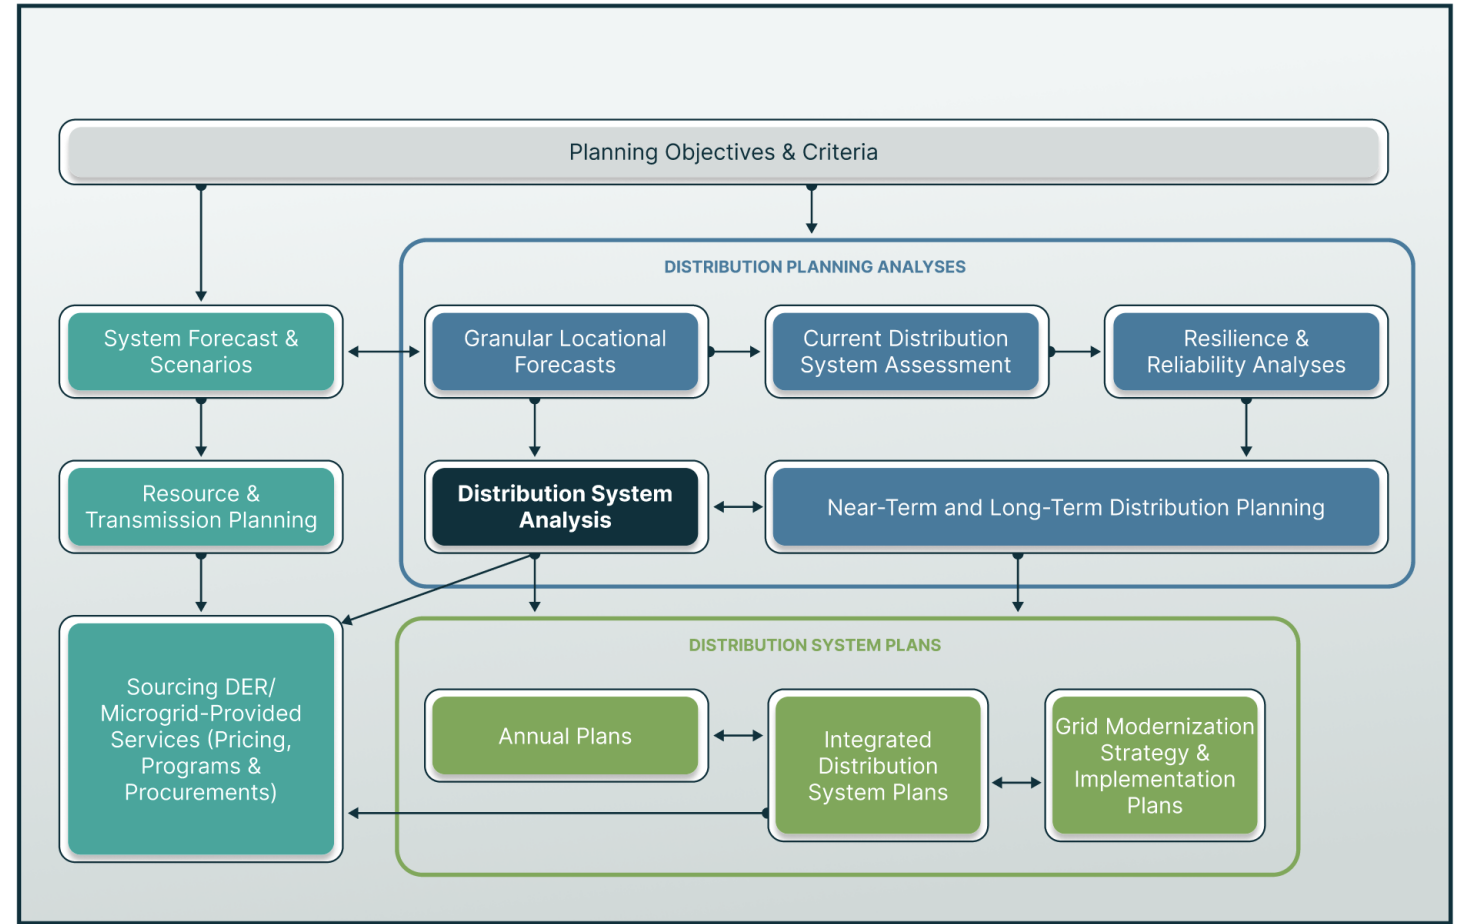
Planning Objectives & Criteria

DISTRIBUTION PLANNING ANALYSES

System Forecast & Scenarios

Granular Locational Forecasts

Current Distribution System Assessment

Resilience & Reliability Analyses

Resource & Transmission Planning

Distribution System Analysis

Near-Term and Long-Term Distribution Planning

DISTRIBUTION SYSTEM PLANS

Sourcing DER/ Microgrid-Provided Services (Pricing, Programs & Procurements)

Annual Plans

Integrated Distribution System Plans

Grid Modernization Strategy & Implementation Plans